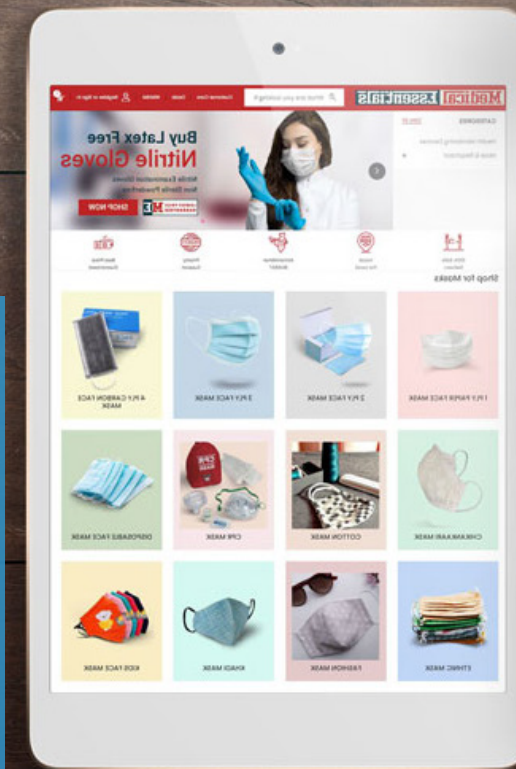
Medical Essentials

What are you looking for?

Customer Care

Track

Wishlist

Register or Sign In

CATEGORIES

Buy Latex Free

Nitrile Gloves

Nitrile Examination Gloves

Non Sterile Powderfree

SHOP NOW

Shop for Masks

1 PLY PAPER FACE MASK

2 PLY FACE MASK

3 PLY FACE MASK

4 PLY CARBON FACE MASK

CHIKANKARI MASK

COTTON MASK

CPR MASK

DISPOSABLE FACE MASK

ETHNIC MASK

FASHION MASK

KHADI MASK

KIDS FACE MASK